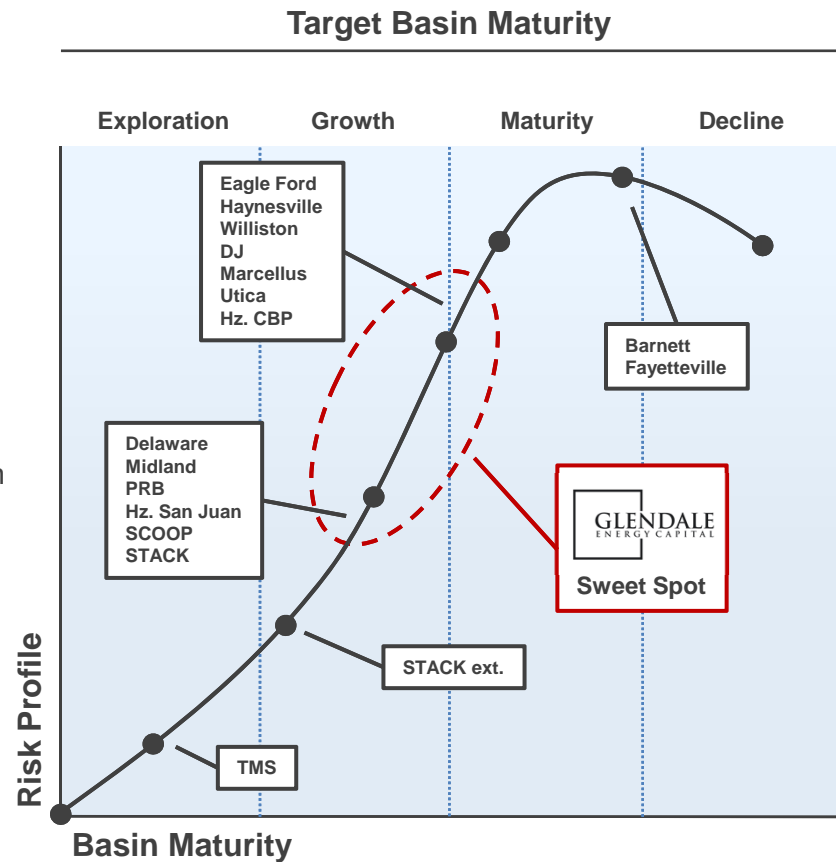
Target Basin Maturity

Exploration
Growth
Maturity
Decline

Eagle Ford
Haynesville
Williston
DJ
Marcellus
Utica
Hz. CBP

Barnett
Fayetteville

Delaware
Midland
PRB
Hz. San Juan
SCOOP
STACK

GLENDALE
ENERGY CAPITAL
Sweet Spot

STACK ext.

TMS

Risk Profile

Basin Maturity